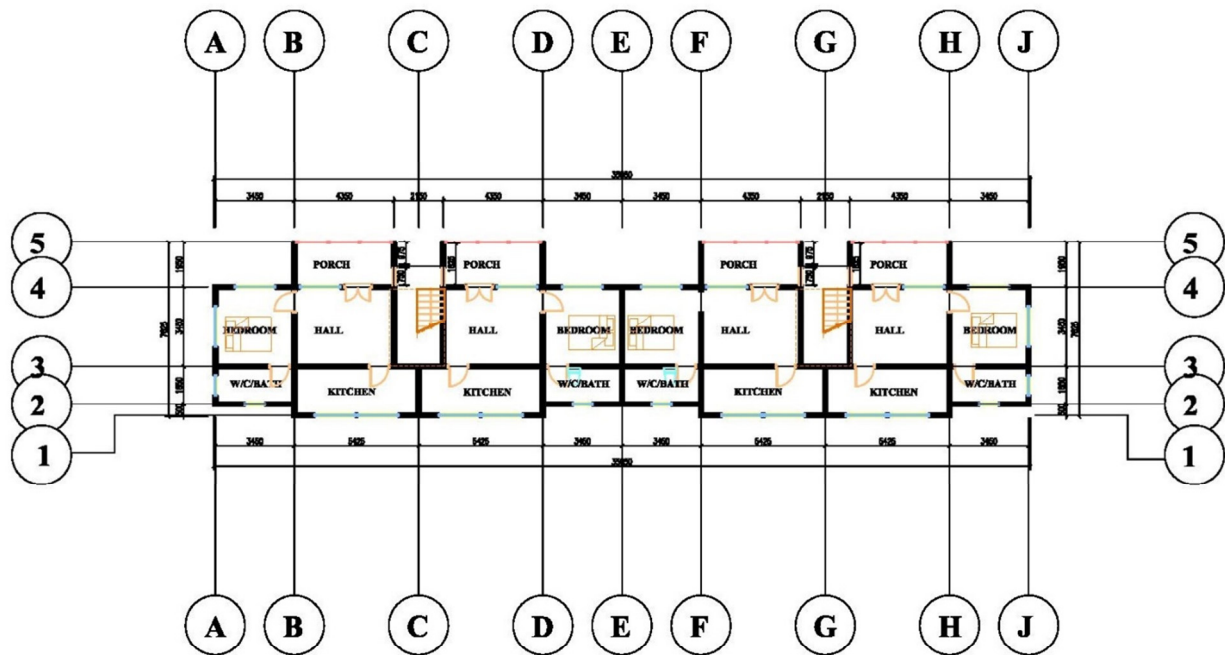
A B C D E F G H J

35660

3450 4350 2150 4350 3450 3450 4350 2150 4350 3450

5 5
4 4
3 3
2 2
1 1

1950 3450 7625 1950 300

PORCH PORCH PORCH PORCH

1250 875 1250 1950 875 1250 1950

BEDROOM HALL HALL BEDROOM BEDROOM HALL HALL BEDROOM

W/C/BATH KITCHEN KITCHEN W/C/BATH W/C/BATH KITCHEN KITCHEN W/C/BATH

1950 3450 7625 1950 300

3450 5425 5425 3450 3450 5425 5425 3450

35660

A B C D E F G H J